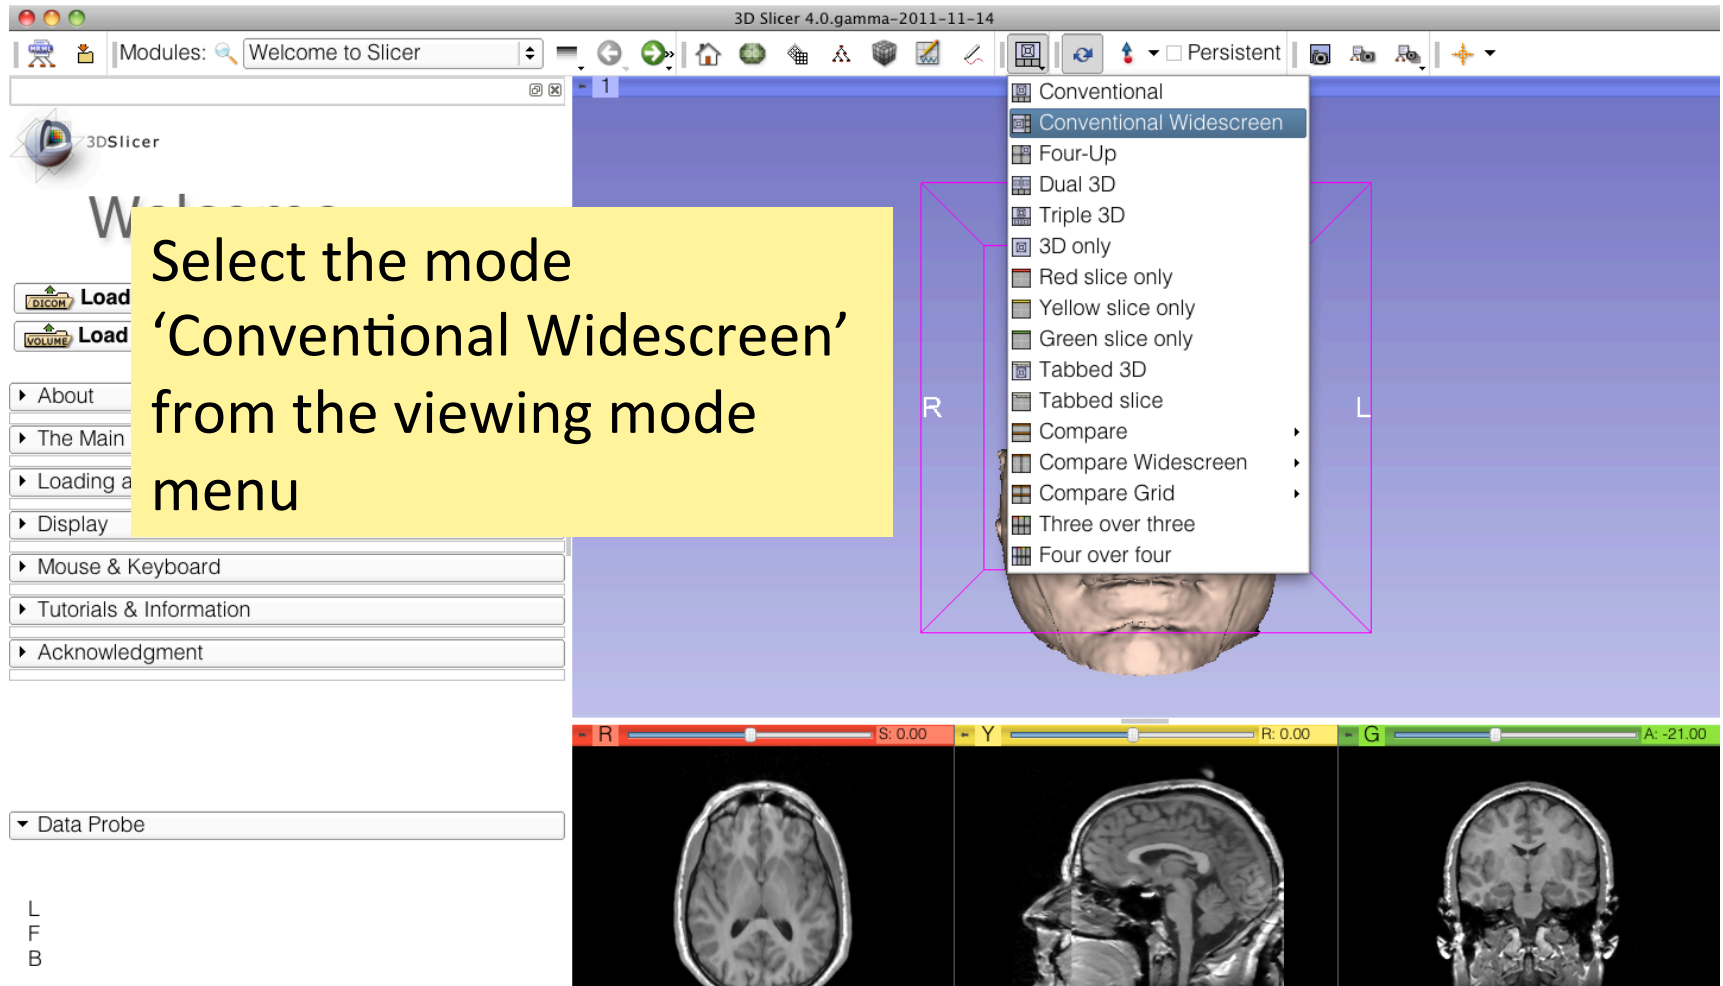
3D Slicer 4.0.gamma-2011-11-14

Modules: Welcome to Slicer

Persistent

1

3DSlicer

W

Select the mode 'Conventional Widescreen' from the viewing mode menu

Load

Load

About

The Main

Loading a

Display

Mouse & Keyboard

Tutorials & Information

Acknowledgment

Data Probe

L
F
B

Conventional
Conventional Widescreen
Four-Up
Dual 3D
Triple 3D
3D only
Red slice only
Yellow slice only
Green slice only
Tabbed 3D
Tabbed slice
Compare
Compare Widescreen
Compare Grid
Three over three
Four over four

R

L

R S: 0.00

Y R: 0.00

G A: -21.00